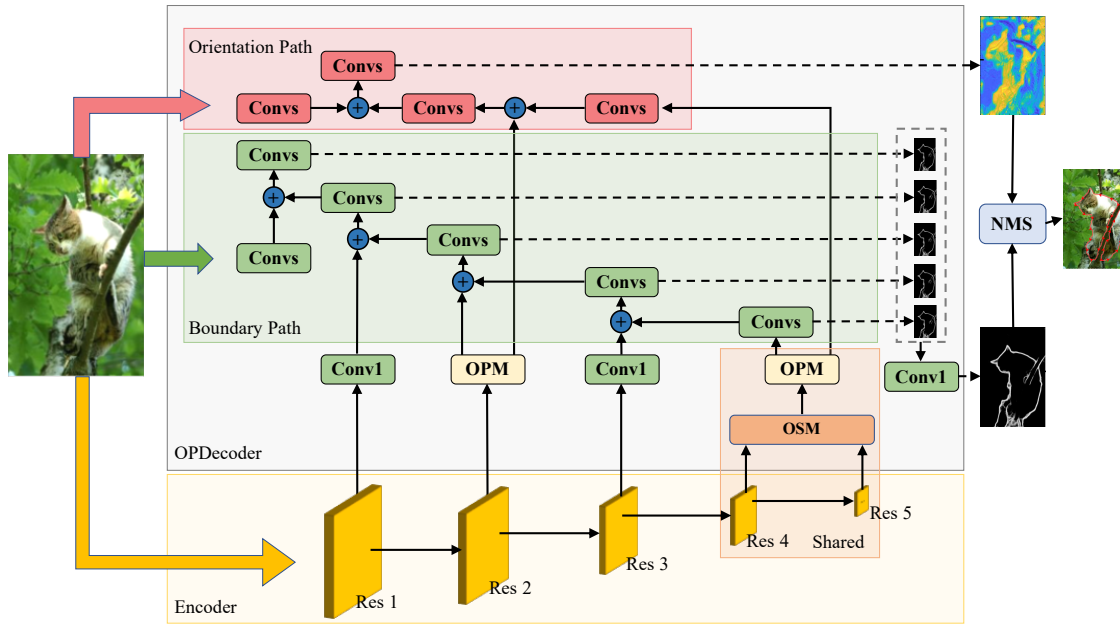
Orientation Path

Convs

Convs

Convs

Convs

Convs

Convs

Convs

Convs

Convs

Convs

Boundary Path

Conv1

OPM

Conv1

OPM

OSM

Conv1

NMS

OPDecoder

Encoder

Res 1

Res 2

Res 3

Res 4

Shared

Res 5